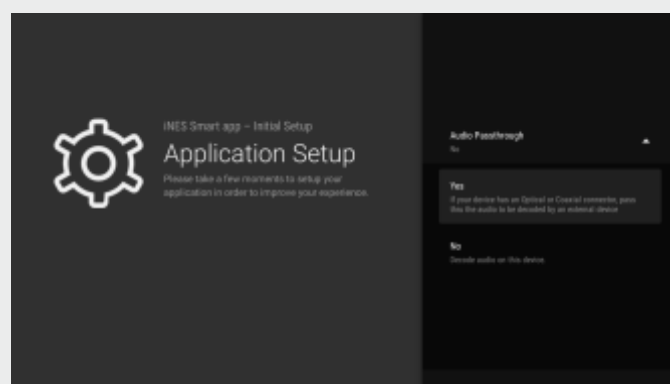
iNES Smart app – Initial Setup

Application Setup

Please take a few moments to setup your application in order to improve your experience.

Audio Passthrough

No

Yes

If your device has an Optical or Coaxial connector, pass thru the audio to be decoded by an external device

No

Decode audio on this device